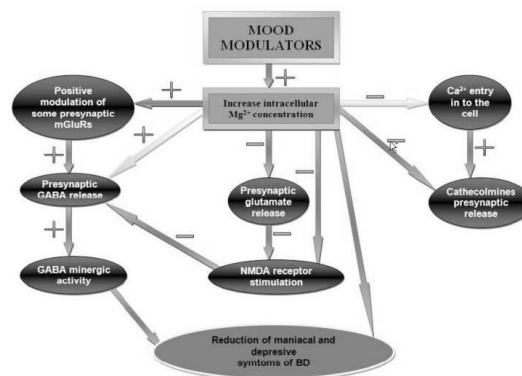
MOOD MODULATORS

+

Increase intracellular $Mg^{2+}$ concentration

Positive modulation of some presynaptic mGluRs

+

−

$Ca^{2+}$ entry in to the cell

+

+

Presynaptic GABA release

−

−

−

+

Presynaptic glutamate release

Cathecolmines presynaptic release

+

−

−

GABA minergic activity

NMDA receptor stimulation

Reduction of maniacal and depresive symtoms of BD